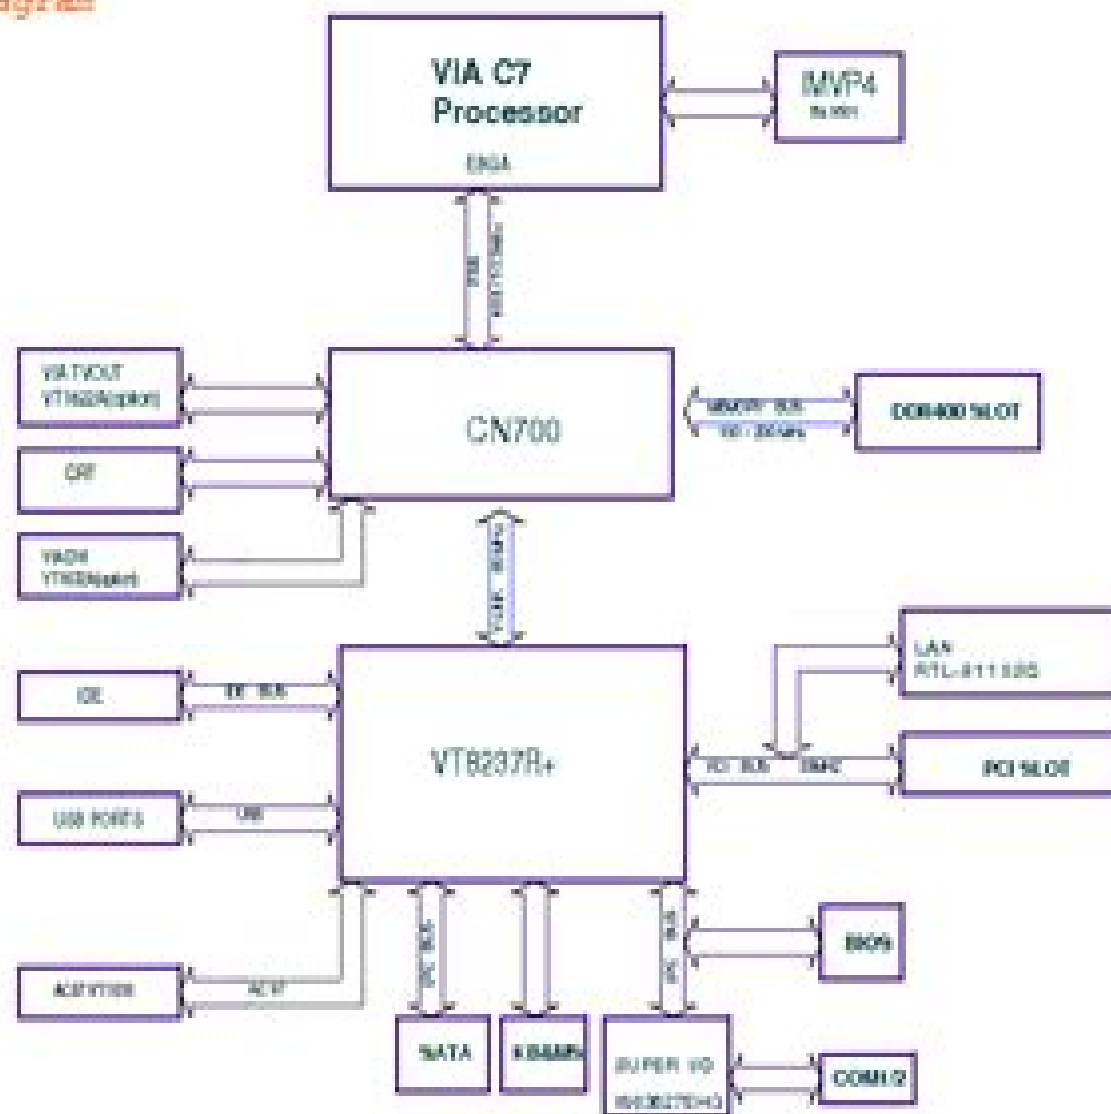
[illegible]

VIA C7
Processor
EBGA

IMVP4
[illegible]

FSB
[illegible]

VIA TVOUT
VT1622A(option)

CRT

VIA DVI
VT1632A(option)

CN700

MEMORY BUS
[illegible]

DDR400 SLOT

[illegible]

IDE

IDE BUS

VT8237R+

LAN
RTL-8110SB

PCI BUS

PCI SLOT

USB PORTS

USB

BIOS

AC97 VT1105

AC97

SATA

KB&MS

SUPER I/O
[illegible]

COM1/2